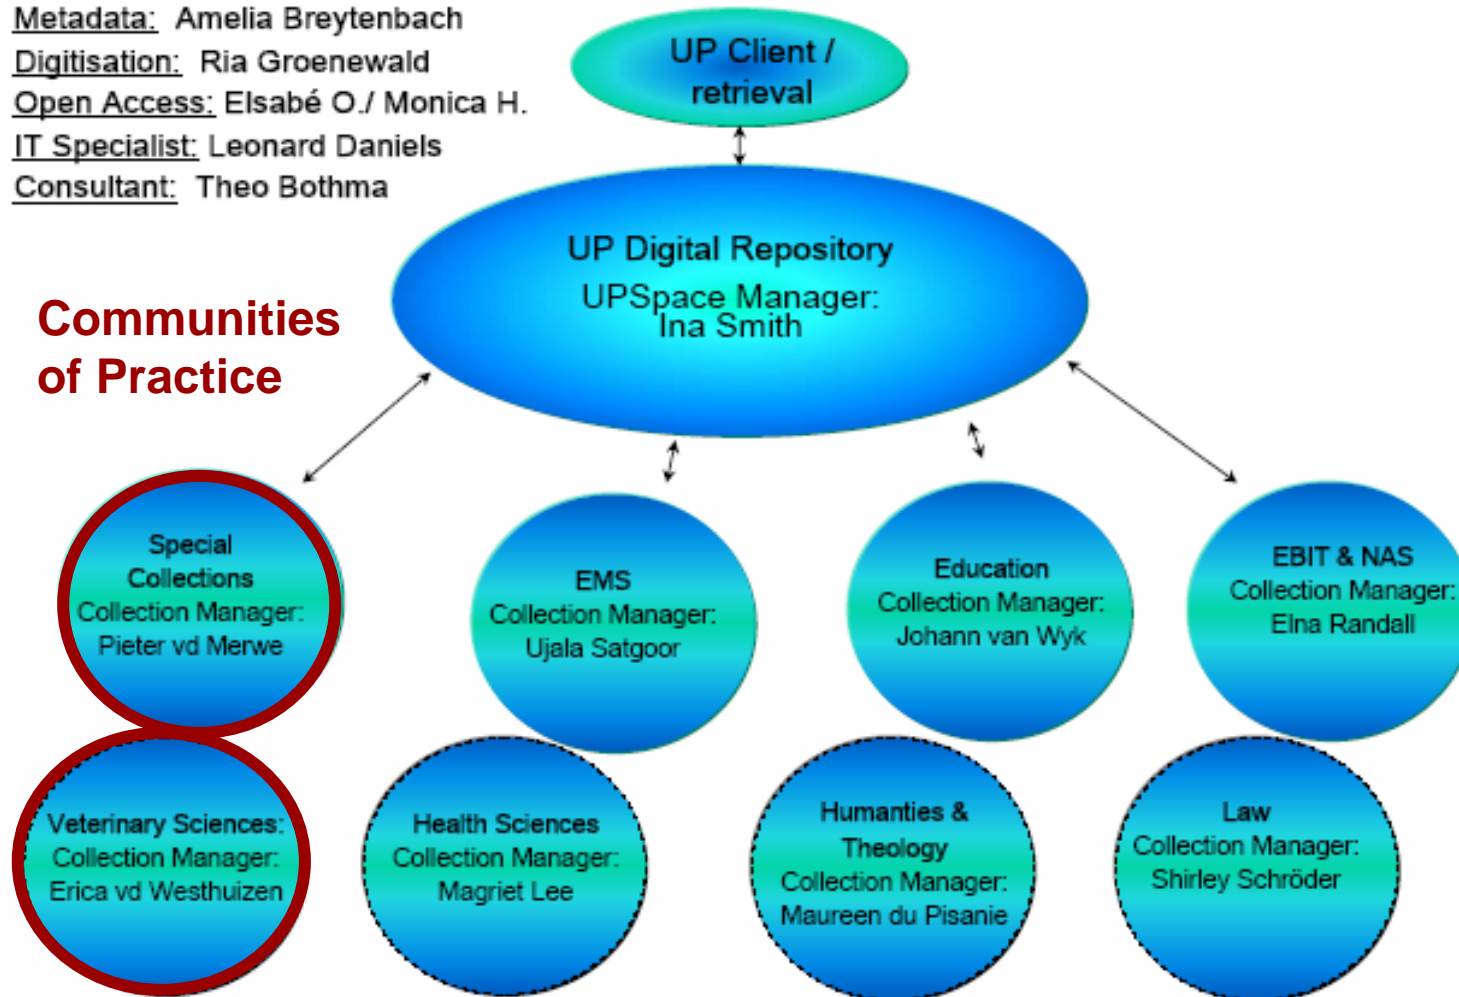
Metadata: Amelia Breytenbach
Digitisation: Ria Groenewald
Open Access: Elsabé O./ Monica H.
IT Specialist: Leonard Daniels
Consultant: Theo Bothma

UP Client / retrieval

UP Digital Repository
UPSpace Manager: Ina Smith

Communities of Practice

Special Collections
Collection Manager: Pieter vd Merwe

EMS
Collection Manager: Ujala Satgoor

Education
Collection Manager: Johann van Wyk

EBIT & NAS
Collection Manager: Elna Randall

Veterinary Sciences:
Collection Manager: Erica vd Westhuizen

Health Sciences
Collection Manager: Magriet Lee

Humanties & Theology
Collection Manager: Maureen du Pisanie

Law
Collection Manager: Shirley Schröder